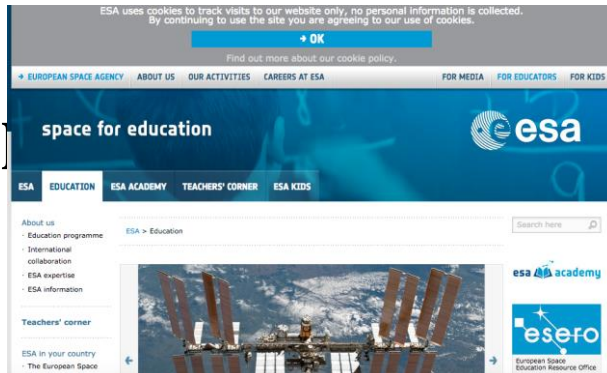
ESA uses cookies to track visits to our website only, no personal information is collected. By continuing to use the site you are agreeing to our use of cookies.

→ OK

Find out more about our cookie policy.

→ EUROPEAN SPACE AGENCY ABOUT US OUR ACTIVITIES CAREERS AT ESA FOR MEDIA FOR EDUCATORS FOR KIDS

space for education

esa

ESA EDUCATION ESA ACADEMY TEACHERS' CORNER ESA KIDS

About us
· Education programme
· International collaboration
· ESA expertise
· ESA information

Teachers' corner

ESA in your country
· The European Space

ESA > Education

Search here

esa academy

esero

European Space Education Resource Office